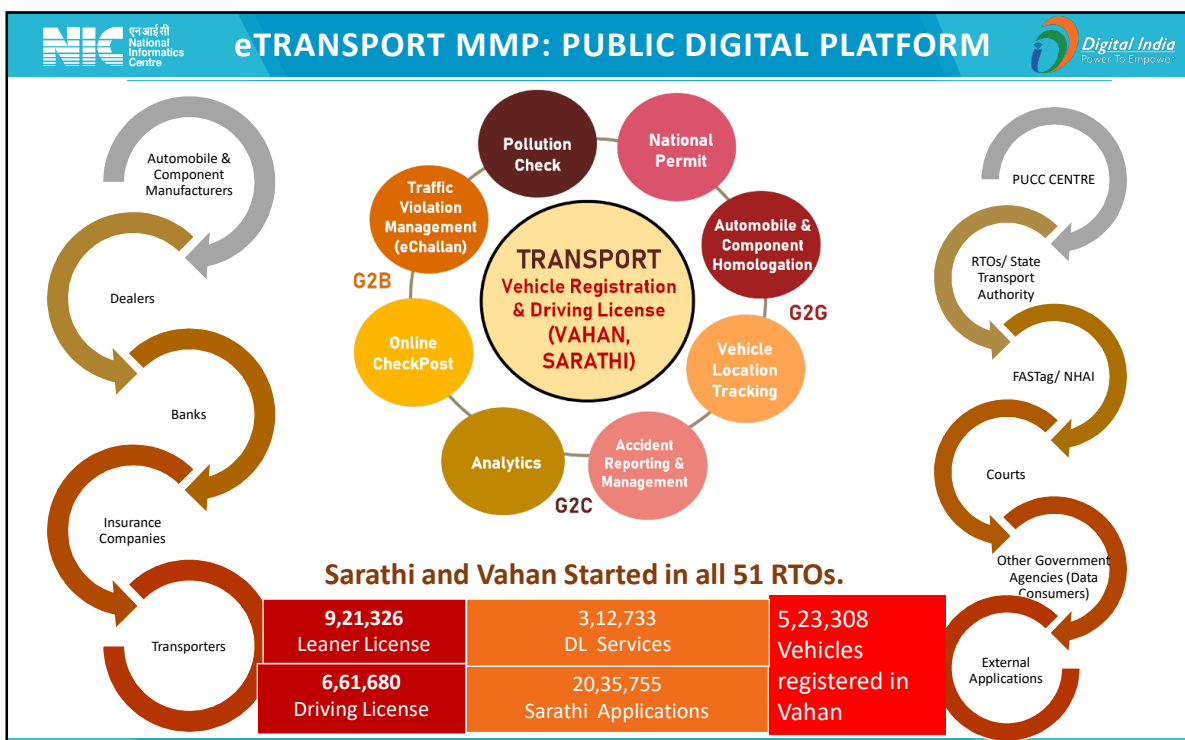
NIC एनआईसी National Informatics Centre

eTRANSPORT MMP: PUBLIC DIGITAL PLATFORM

Digital India Power To Empower

Automobile & Component Manufacturers

Dealers

Banks

Insurance Companies

Transporters

Pollution Check

National Permit

Traffic Violation Management (eChallan)

Automobile & Component Homologation

TRANSPORT Vehicle Registration & Driving License (VAHAN, SARATHI)

G2B

G2G

Online CheckPost

Vehicle Location Tracking

Analytics

Accident Reporting & Management

G2C

PUCC CENTRE

RTOs/ State Transport Authority

FASTag/ NHAI

Courts

Other Government Agencies (Data Consumers)

External Applications

Sarathi and Vahan Started in all 51 RTOs.

9,21,326 Leaner License

3,12,733 DL Services

5,23,308 Vehicles registered in Vahan

6,61,680 Driving License

20,35,755 Sarathi Applications